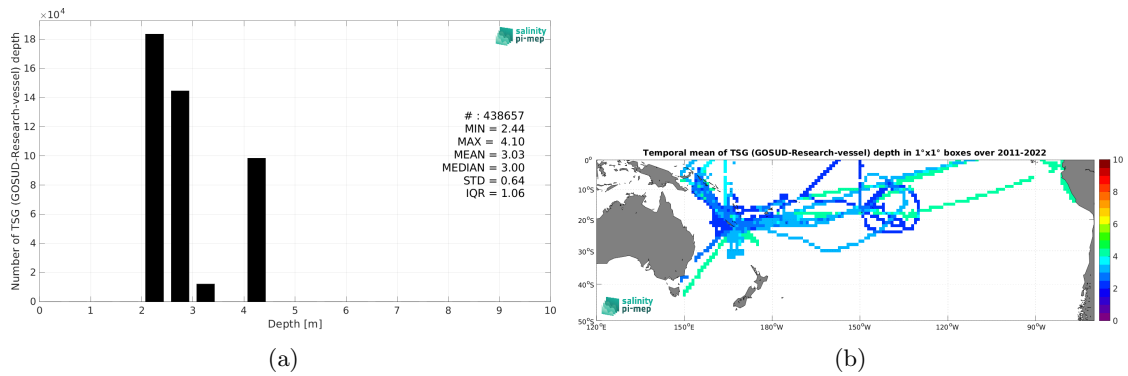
$\times10^4$

18
16
14
12
10
8
6
4
2
0

Number of TSG (GOSUD-Research-vessel) depth

salinity pi-mep

# : 438657
MIN = 2.44
MAX = 4.10
MEAN = 3.03
MEDIAN = 3.00
STD = 0.64
IQR = 1.06

0 1 2 3 4 5 6 7 8 9 10

Depth [m]

(a)

Temporal mean of TSG (GOSUD-Research-vessel) depth in 1°x1° boxes over 2011-2022

0°
10°S
20°S
30°S
40°S
50°S

120°E 150°E 180°W 150°W 120°W 90°W

salinity pi-mep

10
8
6
4
2
0

(b)